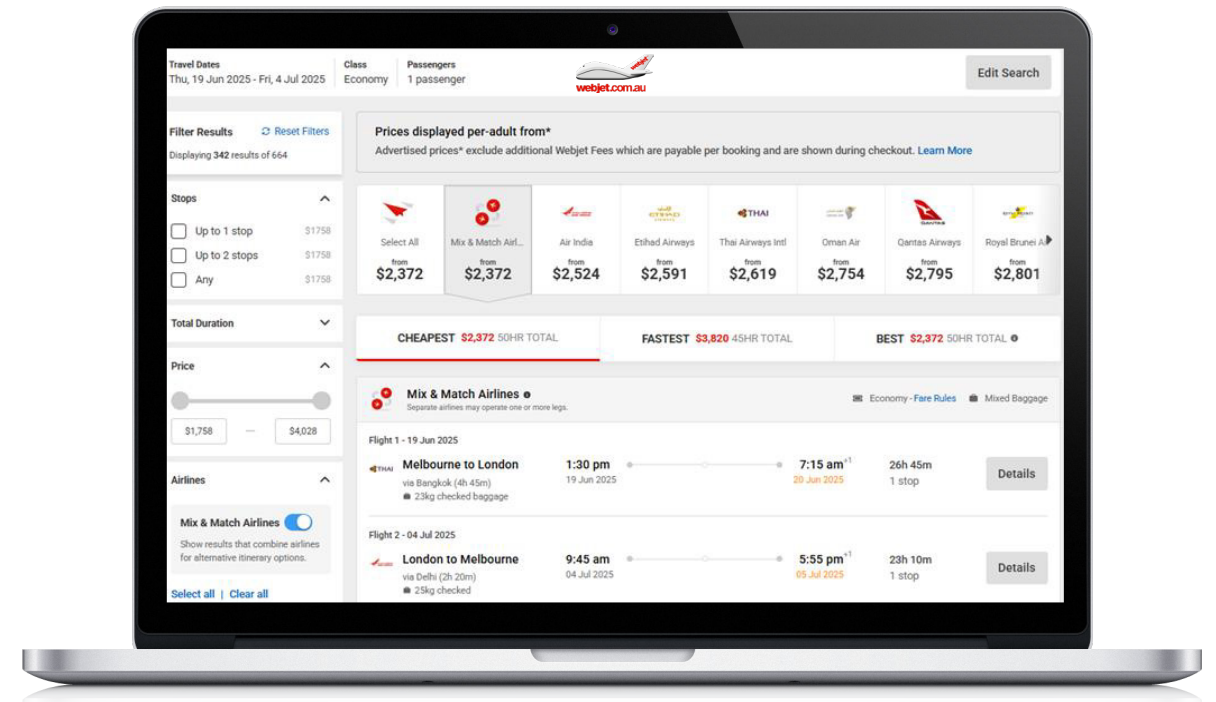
Travel Dates
Thu, 19 Jun 2025 - Fri, 4 Jul 2025

Class
Economy

Passengers
1 passenger

webjet webjet.com.au

Edit Search

Filter Results
Reset Filters
Displaying 342 results of 664

Prices displayed per-adult from*
Advertised prices* exclude additional Webjet Fees which are payable per booking and are shown during checkout. Learn More

Stops
Up to 1 stop $1758
Up to 2 stops $1758
Any $1758

Total Duration

Price
$1,758 — $4,028

Airlines
Mix & Match Airlines
Show results that combine airlines for alternative itinerary options.
Select all | Clear all

| Select All | Mix & Match Airl... | Air India | Etihad Airways | Thai Airways Intl | Oman Air | Qantas Airways | Royal Brunei A |
|---|---|---|---|---|---|---|---|
| from $2,372 | from $2,372 | from $2,524 | from $2,591 | from $2,619 | from $2,754 | from $2,795 | from $2,801 |

CHEAPEST $2,372 50HR TOTAL
FASTEST $3,820 45HR TOTAL
BEST $2,372 50HR TOTAL

Mix & Match Airlines
Separate airlines may operate one or more legs.
Economy - Fare Rules
Mixed Baggage

Flight 1 - 19 Jun 2025
THAI
Melbourne to London
via Bangkok (4h 45m)
23kg checked baggage
1:30 pm
19 Jun 2025
7:15 am+1
20 Jun 2025
26h 45m
1 stop
Details

Flight 2 - 04 Jul 2025
London to Melbourne
via Delhi (2h 20m)
25kg checked
9:45 am
04 Jul 2025
5:55 pm+1
05 Jul 2025
23h 10m
1 stop
Details